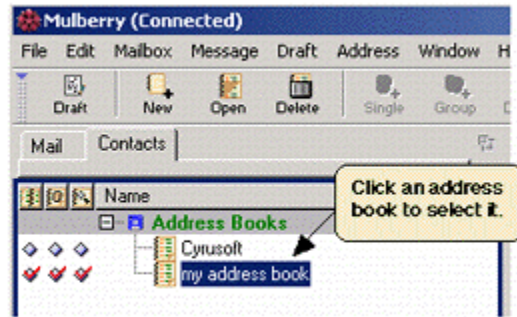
Mulberry (Connected)

File Edit Mailbox Message Draft Address Window H

Draft New Open Delete Single Group

Mail Contacts

Name

Address Books

Cyrusoft

my address book

Click an address book to select it.